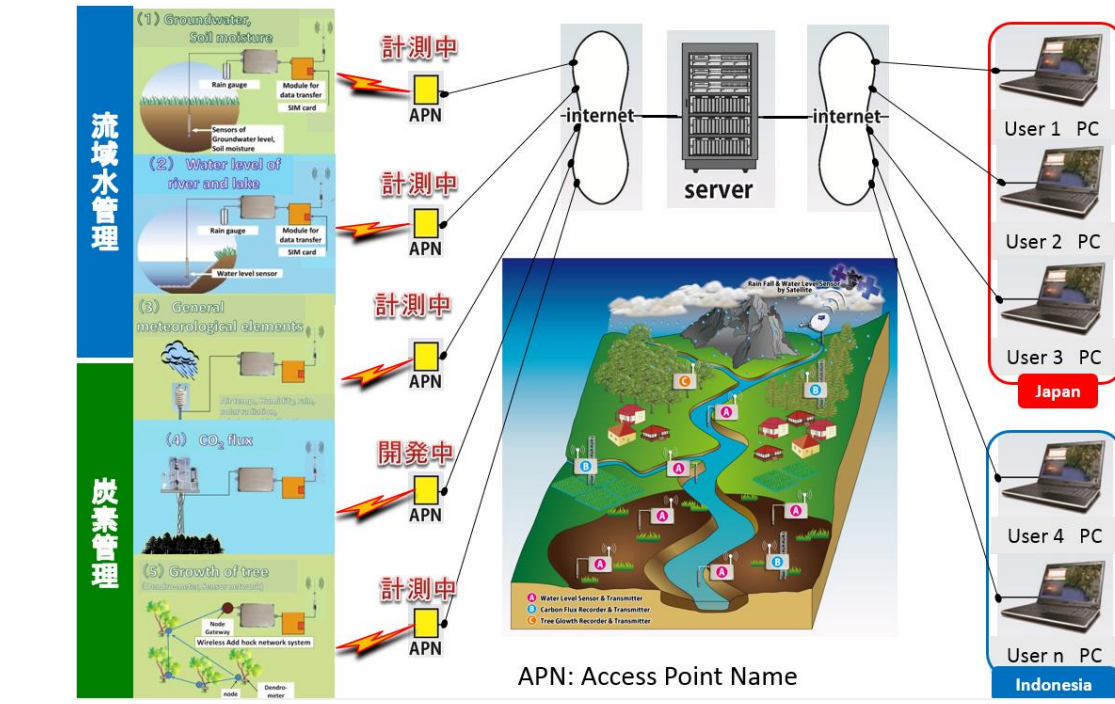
流域水管理

炭素管理

(1) Groundwater, Soil moisture

Rain gauge

Module for data transfer

SIM card

Sensors of Groundwater level, Soil moisture

(2) Water level of river and lake

Rain gauge

Module for data transfer

SIM card

Water level sensor

(3) General meteorological elements

Air temp, humidity, rain, solar radiation,

(4) $CO_2$ flux

(5) Growth of tree

Node Gateway

Wireless Add hock network system

node

Dendro-meter

計測中

APN

計測中

APN

計測中

APN

開発中

APN

計測中

APN

internet

server

internet

Rain Fall & Water Level Sensor by Satellite

A Water Level Sensor & Transmitter

B Carbon Flux Recorder & Transmitter

C Tree Glowth Recorder & Transmitter

APN: Access Point Name

User 1 PC

User 2 PC

User 3 PC

Japan

User 4 PC

User n PC

Indonesia